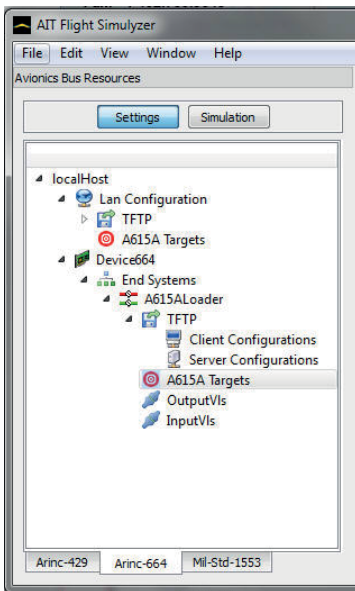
AIT Flight Simulyzer

File Edit View Window Help

Avionics Bus Resources

Settings Simulation

localHost
Lan Configuration
TFTP
A615A Targets
Device664
End Systems
A615ALoader
TFTP
Client Configurations
Server Configurations
A615A Targets
OutputVls
InputVls

Arinc-429 Arinc-664 Mil-Std-1553